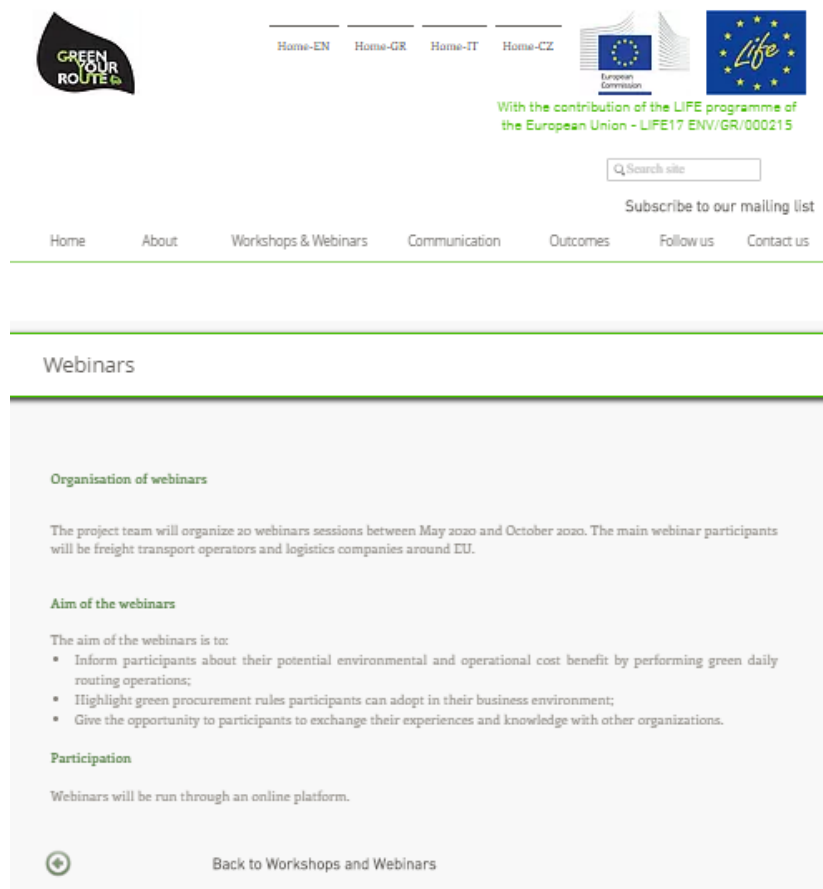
GREEN YOUR ROUTE

Home-EN Home-GR Home-IT Home-CZ

European Commission

Life

With the contribution of the LIFE programme of the European Union - LIFE17 ENV/GR/000215

Search site

Subscribe to our mailing list

Home About Workshops & Webinars Communication Outcomes Follow us Contact us

Webinars

Organisation of webinars

The project team will organize 20 webinars sessions between May 2020 and October 2020. The main webinar participants will be freight transport operators and logistics companies around EU.

Aim of the webinars

The aim of the webinars is to:
• Inform participants about their potential environmental and operational cost benefit by performing green daily routing operations;
• Highlight green procurement rules participants can adopt in their business environment;
• Give the opportunity to participants to exchange their experiences and knowledge with other organizations.

Participation

Webinars will be run through an online platform.

Back to Workshops and Webinars